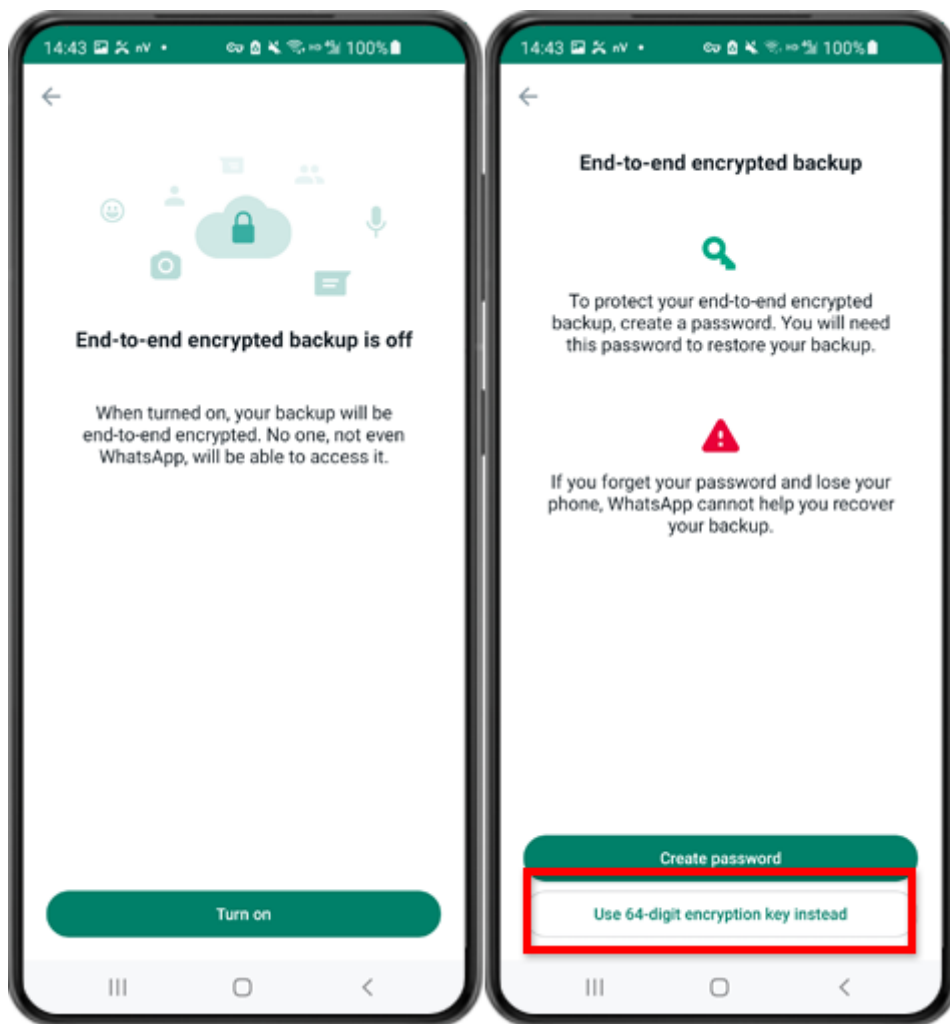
14:43 100%

End-to-end encrypted backup is off

When turned on, your backup will be end-to-end encrypted. No one, not even WhatsApp, will be able to access it.

Turn on

14:43 100%

End-to-end encrypted backup

To protect your end-to-end encrypted backup, create a password. You will need this password to restore your backup.

If you forget your password and lose your phone, WhatsApp cannot help you recover your backup.

Create password

Use 64-digit encryption key instead